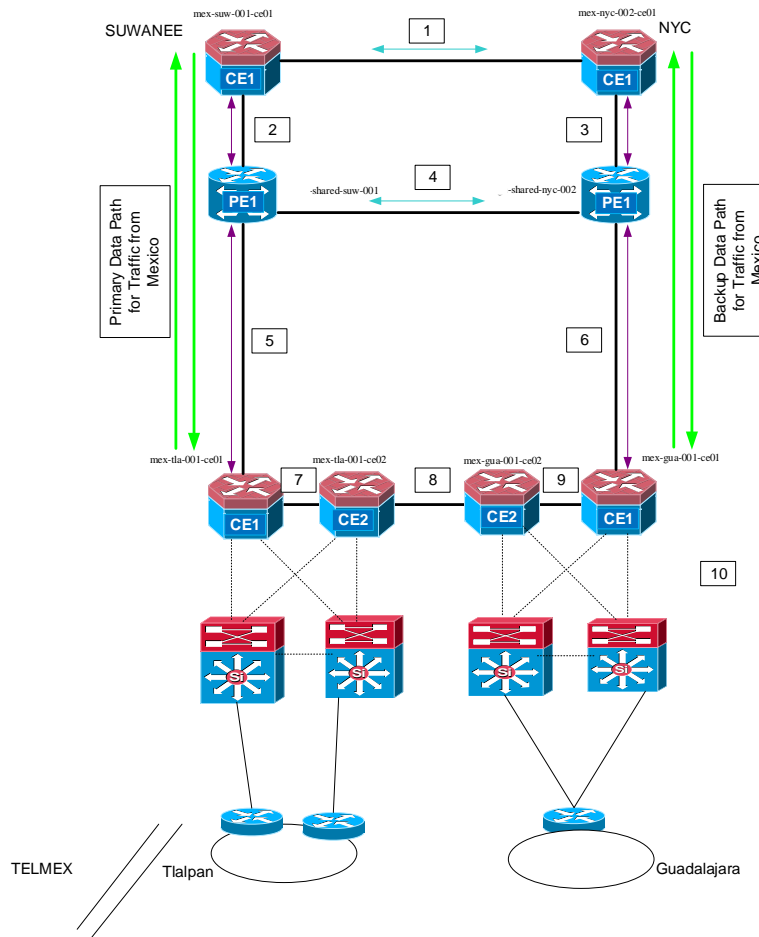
SUWANEE

mex-suw-001-ce01

1

mex-nyc-002-ce01

NYC

CE1

CE1

2

3

PE1

-shared-suw-001

4

-shared-nyc-002

PE1

Primary Data Path for Traffic from Mexico

Backup Data Path for Traffic from Mexico

5

6

mex-tla-001-ce01

mex-tla-001-ce02

mex-gua-001-ce02

mex-gua-001-ce01

7

8

9

CE1

CE2

CE2

CE1

10

Si

Si

Si

Si

TELMEX

Tlalpan

Guadalajara